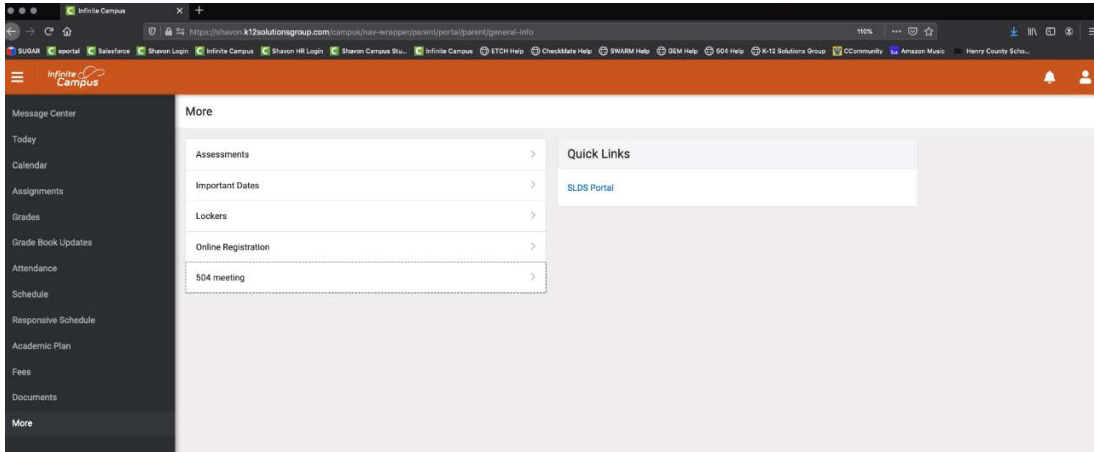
Infinite Campus

https://shavon.k12solutionsgroup.com/campus/nav-wrapper/parent/portal/parent/general-info

110%

SUGAR eportal Salesforce Shavon Login Infinite Campus Shavon HR Login Shavon Campus Stu... Infinite Campus ETCH Help CheckMate Help SWARM Help GEM Help 504 Help K-12 Solutions Group CCommunity Amazon Music Henry County Scho...

Infinite Campus

Message Center
Today
Calendar
Assignments
Grades
Grade Book Updates
Attendance
Schedule
Responsive Schedule
Academic Plan
Fees
Documents
More

More

Assessments
Important Dates
Lockers
Online Registration
504 meeting

Quick Links

SLDS Portal